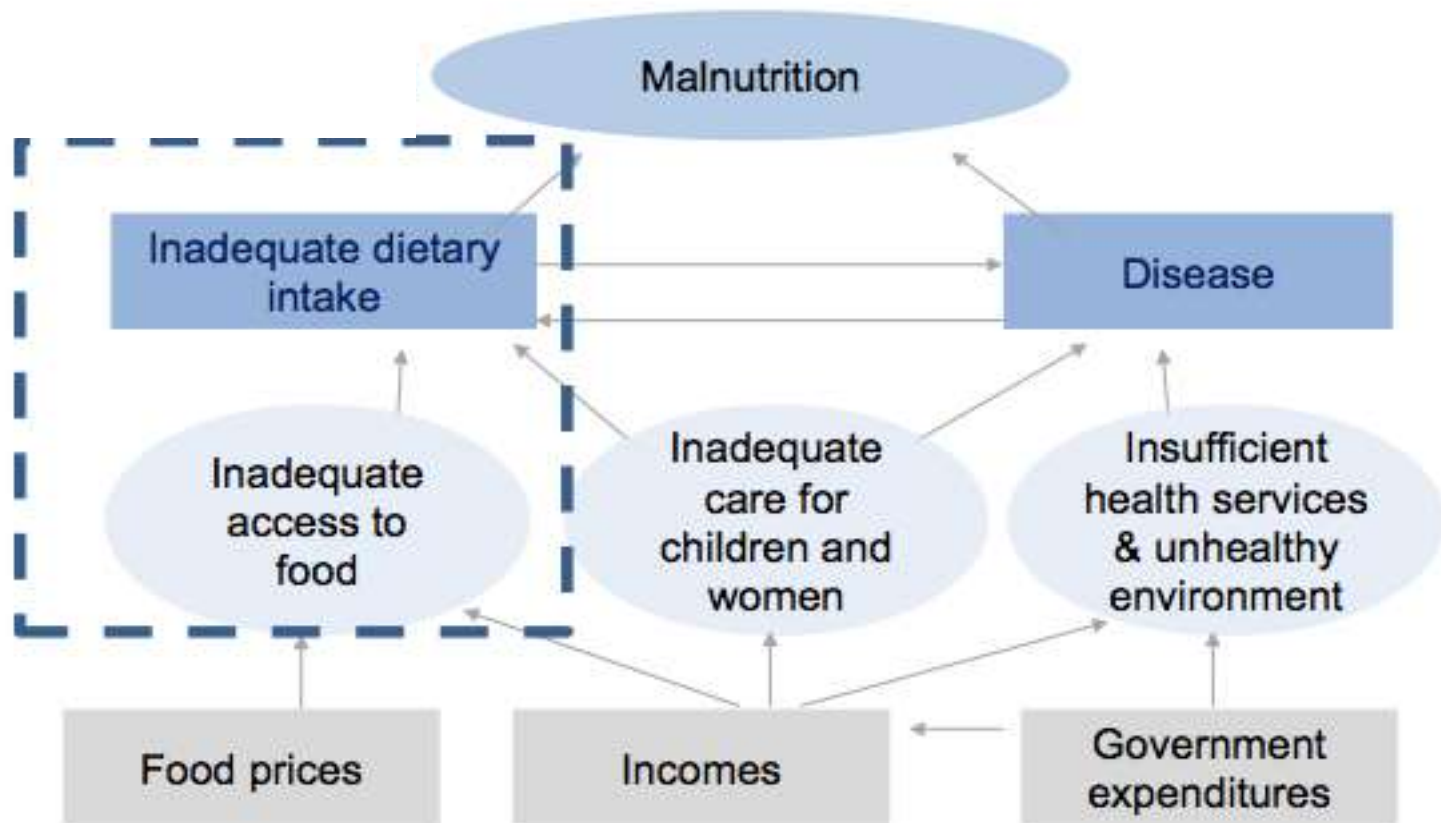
Malnutrition

Inadequate dietary intake

Disease

Inadequate access to food

Inadequate care for children and women

Insufficient health services & unhealthy environment

Food prices

Incomes

Government expenditures